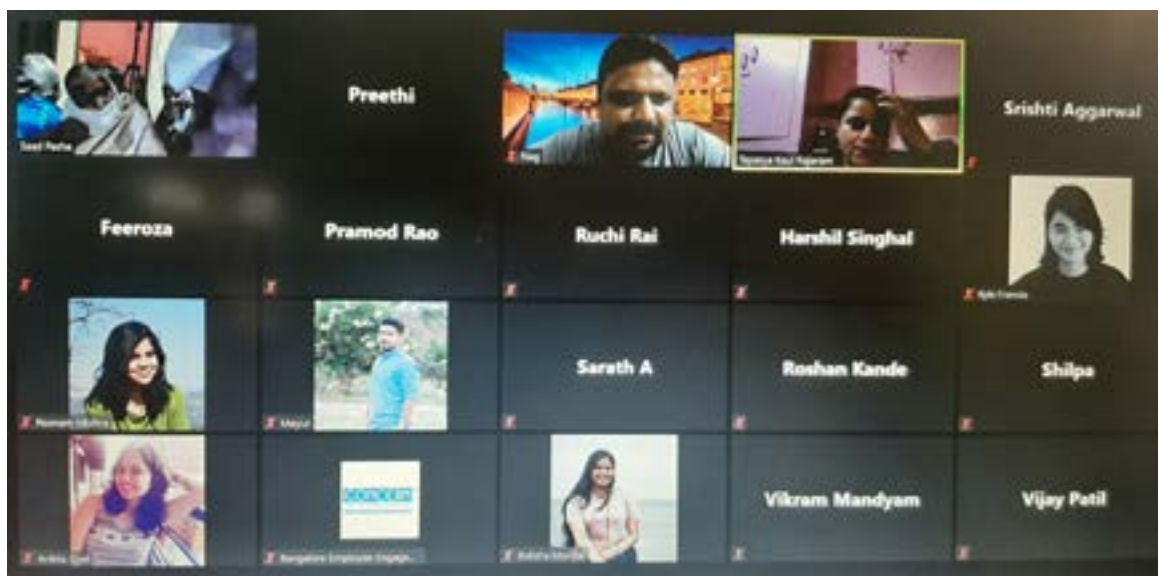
Saad Pasha

Preethi

Reeg

Tejasya Kaul Rajaram

Srishti Aggarwal

Feeroza

Pramod Rao

Ruchi Rai

Harshil Singhal

Kyle Francis

Poonam Mishra

Mayur

Sarath A

Roshan Kande

Shilpa

Ankita Dixit

Bangalore Employee Engage...

Ankita Murthy

Vikram Mandyam

Vijay Patil